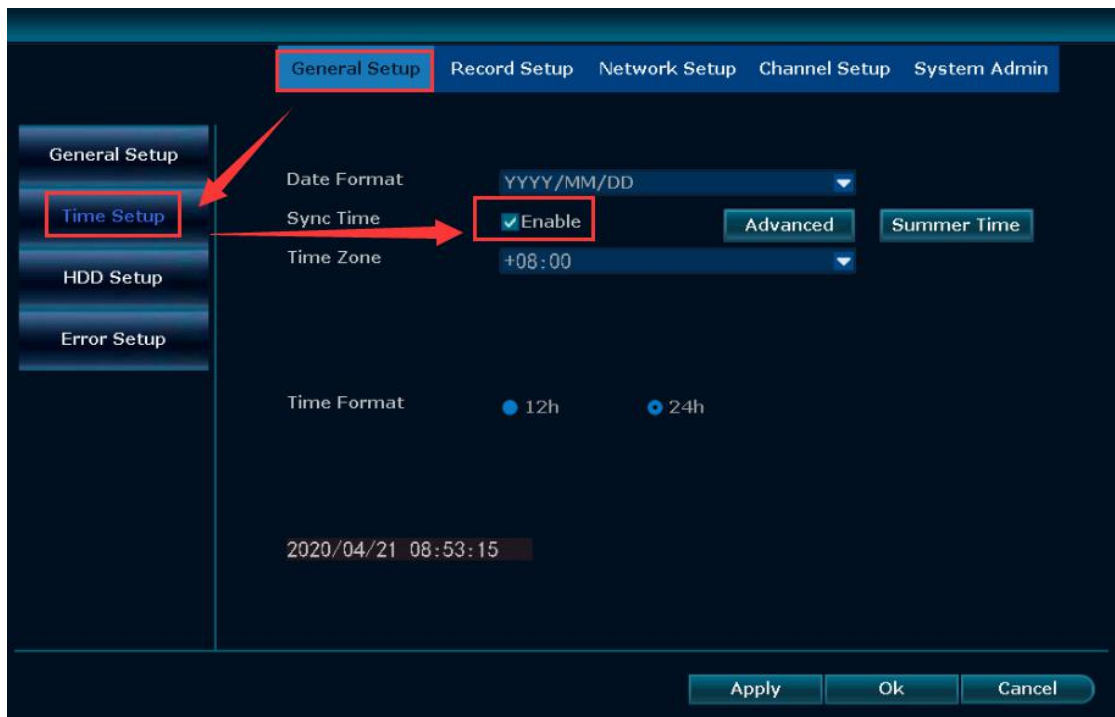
General Setup Record Setup Network Setup Channel Setup System Admin

General Setup
Time Setup
HDD Setup
Error Setup

Date Format YYYY/MM/DD
Sync Time Enable Advanced Summer Time
Time Zone +08:00

Time Format 12h 24h

2020/04/21 08:53:15

Apply Ok Cancel